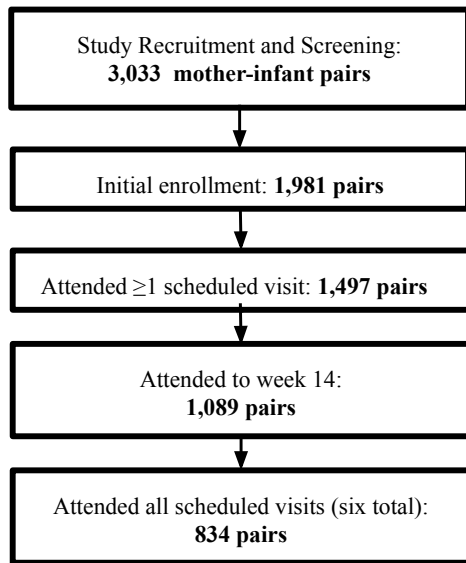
Study Recruitment and Screening:
3,033 mother-infant pairs

Initial enrollment: 1,981 pairs

Attended $\geq$1 scheduled visit: 1,497 pairs

Attended to week 14:
1,089 pairs

Attended all scheduled visits (six total):
834 pairs